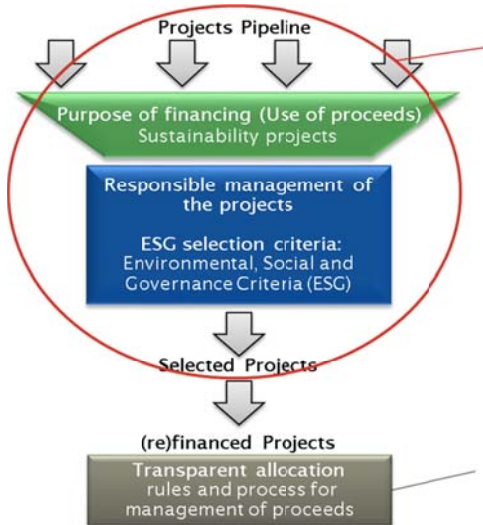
Projects Pipeline

Purpose of financing (Use of proceeds)
Sustainability projects

Responsible management of the projects

ESG selection criteria:
Environmental, Social and Governance Criteria (ESG)

Selected Projects

(re)financed Projects

Transparent allocation rules and process for management of proceeds